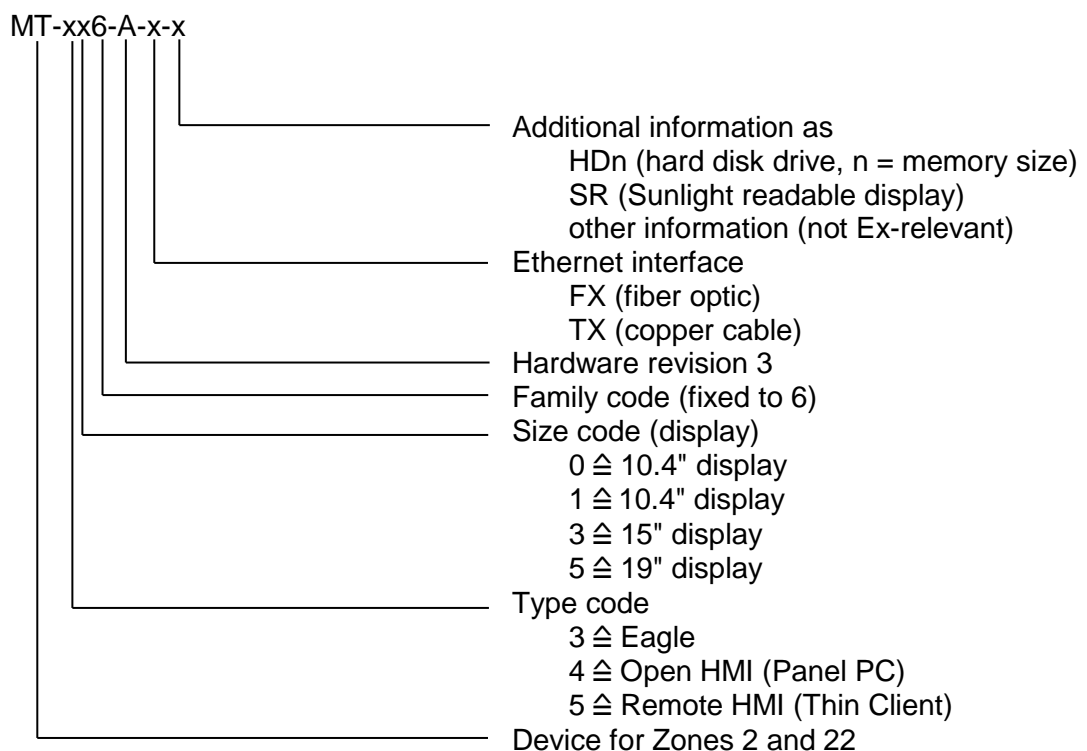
MT-xx6-A-x-x

Additional information as
HDn (hard disk drive, n = memory size)
SR (Sunlight readable display)
other information (not Ex-relevant)

Ethernet interface
FX (fiber optic)
TX (copper cable)

Hardware revision 3

Family code (fixed to 6)

Size code (display)
0 ≙ 10.4" display
1 ≙ 10.4" display
3 ≙ 15" display
5 ≙ 19" display

Type code
3 ≙ Eagle
4 ≙ Open HMI (Panel PC)
5 ≙ Remote HMI (Thin Client)

Device for Zones 2 and 22